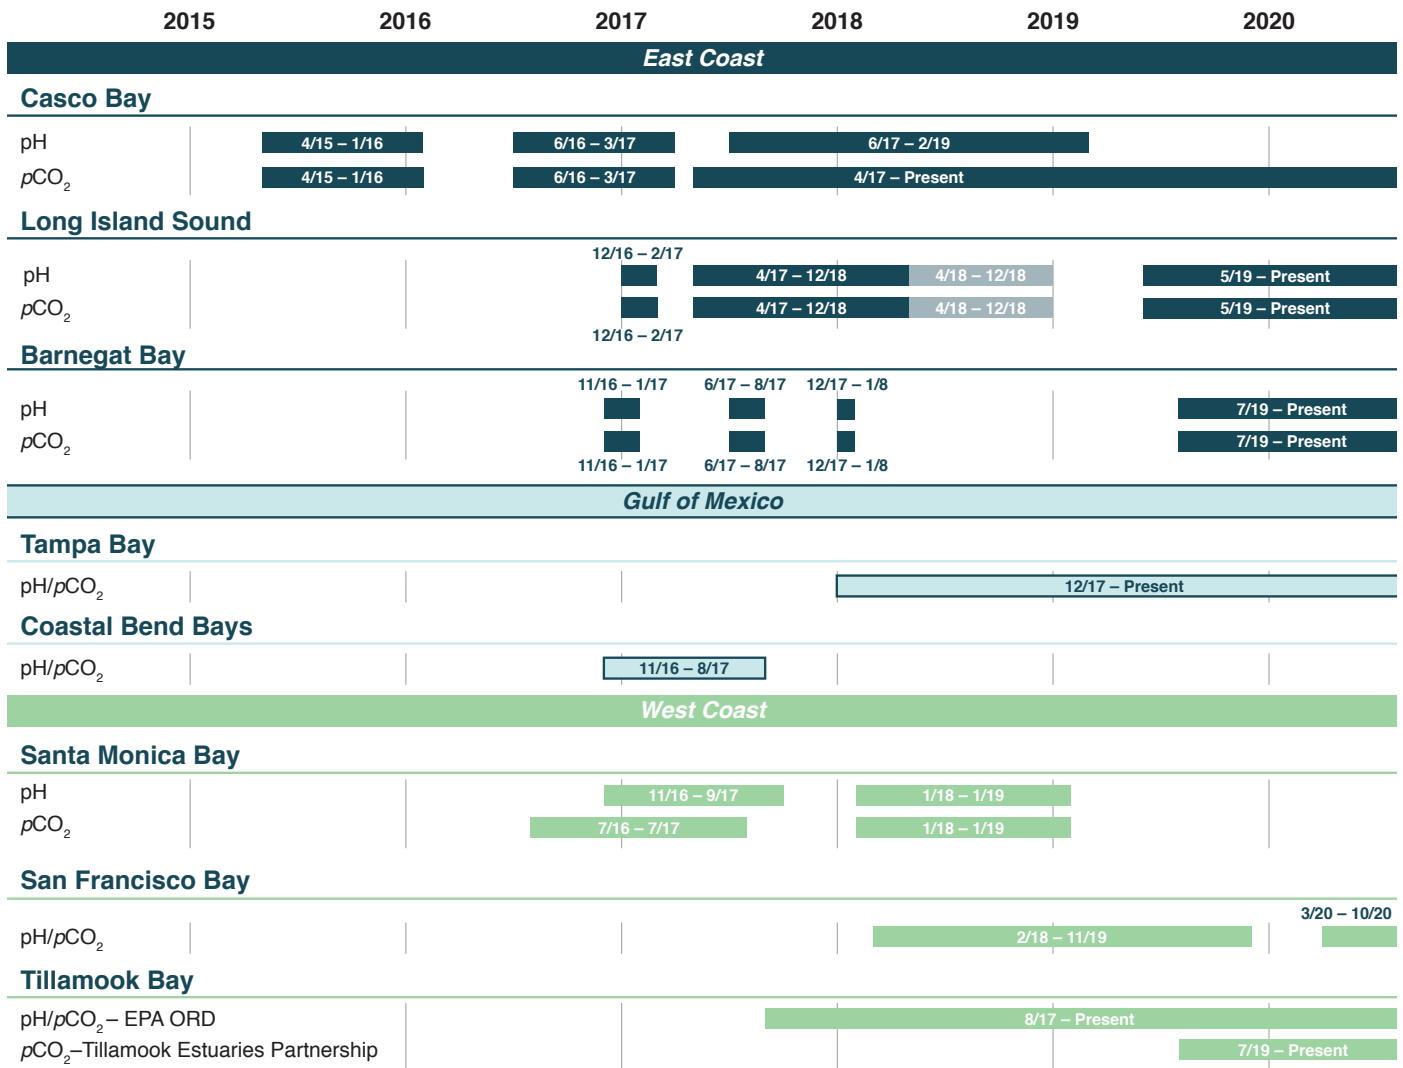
2015 2016 2017 2018 2019 2020

East Coast

Casco Bay

pH 4/15 – 1/16 6/16 – 3/17 6/17 – 2/19

$p$CO$_2$ 4/15 – 1/16 6/16 – 3/17 4/17 – Present

Long Island Sound

12/16 – 2/17

pH 4/17 – 12/18 4/18 – 12/18 5/19 – Present

$p$CO$_2$ 4/17 – 12/18 4/18 – 12/18 5/19 – Present

12/16 – 2/17

Barnegat Bay

11/16 – 1/17 6/17 – 8/17 12/17 – 1/8

pH 7/19 – Present

$p$CO$_2$ 7/19 – Present

11/16 – 1/17 6/17 – 8/17 12/17 – 1/8

Gulf of Mexico

Tampa Bay

pH/$p$CO$_2$ 12/17 – Present

Coastal Bend Bays

pH/$p$CO$_2$ 11/16 – 8/17

West Coast

Santa Monica Bay

pH 11/16 – 9/17 1/18 – 1/19

$p$CO$_2$ 7/16 – 7/17 1/18 – 1/19

San Francisco Bay

3/20 – 10/20

pH/$p$CO$_2$ 2/18 – 11/19

Tillamook Bay

pH/$p$CO$_2$ – EPA ORD 8/17 – Present

$p$CO$_2$–Tillamook Estuaries Partnership 7/19 – Present